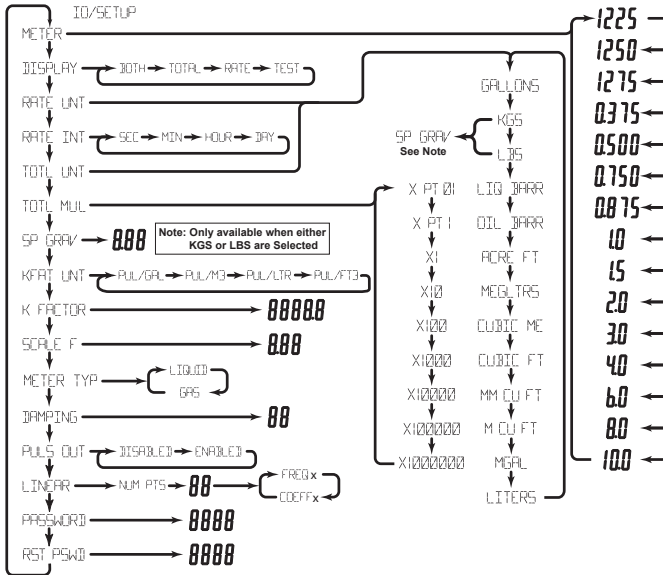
IO/SETUP

METER

DISPLAY → BOTH → TOTAL → RATE → TEST

RATE UNT

RATE INT → SEC → MIN → HOUR → DAY

TOTL UNT

TOTL MUL

SP GRAV → 8.88

Note: Only available when either KGS or LBS are Selected

KFAT UNT → PUL/GAL → PUL/M3 → PUL/LTR → PUL/FT3

K FACTOR → 88888.8

SCALE F → 8.88

METER TYP → LIQUID GAS

DAMPING → 88

PULS OUT → DISABLED → ENABLED

LINEAR → NUM PTS → 88 → FREQ x COEFF x

PASSWORD → 8888

RST PSWD → 8888

X PT 01
X PT 1
X1
X10
X100
X1000
X10000
X100000
X1000000

GALLONS
SP GRAV See Note
KGS
LBS
LIQ BARR
OIL BARR
ACRE FT
MEGLTRS
CUBIC ME
CUBIC FT
MM CU FT
M CU FT
MGAL
LITERS

1225
1250
1275
0.375
0.500
0.750
0.875
1.0
1.5
2.0
3.0
4.0
6.0
8.0
10.0